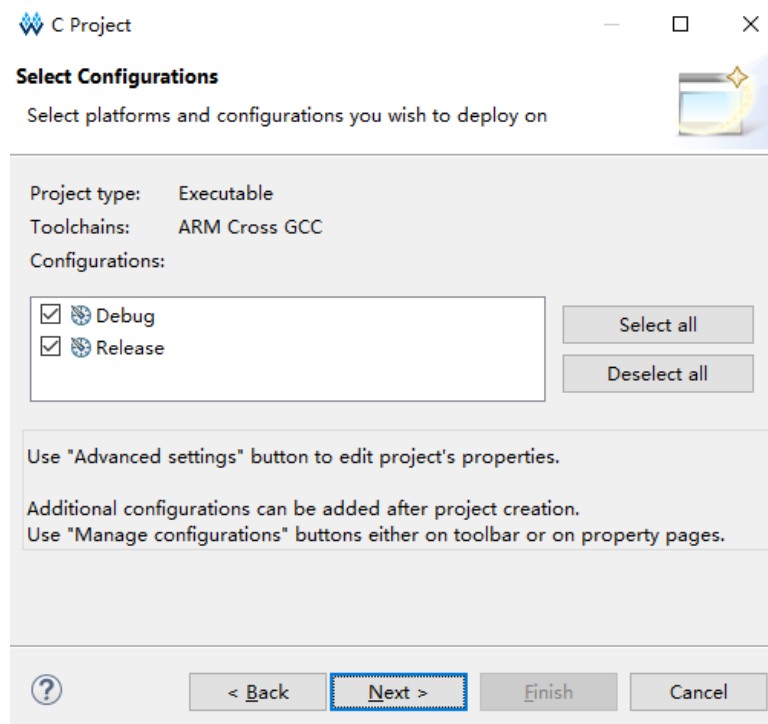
C Project

Select Configurations

Select platforms and configurations you wish to deploy on

Project type: Executable
Toolchains: ARM Cross GCC
Configurations:

Debug
Release

Select all
Deselect all

Use "Advanced settings" button to edit project's properties.

Additional configurations can be added after project creation.
Use "Manage configurations" buttons either on toolbar or on property pages.

< Back
Next >
Finish
Cancel